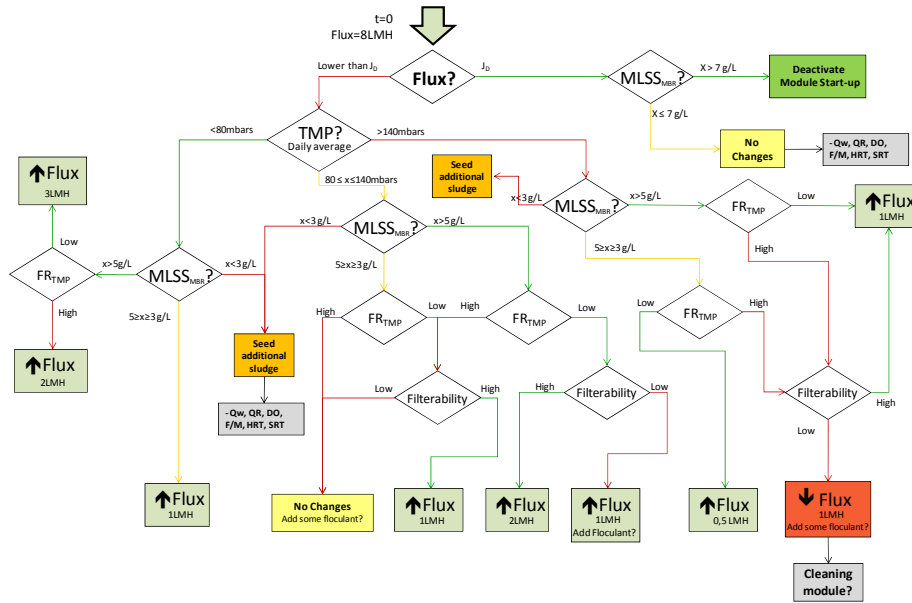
t=0
Flux=8LMH

Flux?

Lower than $J_D$

$J_D$

$MLSS_{MBR}$?

X > 7 g/L

Deactivate Module Start-up

X ≤ 7 g/L

No Changes

- Qw, QR, DO, F/M, HRT, SRT

TMP?
Daily average

<80mbars

>140mbars

80 ≤ x≤140mbars

Seed additional sludge

x<3g/L

$MLSS_{MBR}$?

x>5g/L

$FR_{TMP}$

Low

High

↑Flux
1LMH

↑Flux
3LMH

Low

$FR_{TMP}$

x>5g/L

$MLSS_{MBR}$?

x<3g/L

High

↑Flux
2LMH

5≥x≥3g/L

x<3g/L

$MLSS_{MBR}$?

x>5g/L

5≥x≥3g/L

5≥x≥3g/L

Seed additional sludge

- Qw, QR, DO, F/M, HRT, SRT

High

$FR_{TMP}$

Low

High

$FR_{TMP}$

Low

Low

$FR_{TMP}$

High

Low

Filterability

High

High

Filterability

Low

Filterability

High

Low

↑Flux
1LMH

No Changes
Add some floculant?

↑Flux
1LMH

↑Flux
2LMH

↑Flux
1LMH
Add Floculant?

↑Flux
0,5 LMH

↓Flux
1LMH
Add some floculant?

Cleaning module?